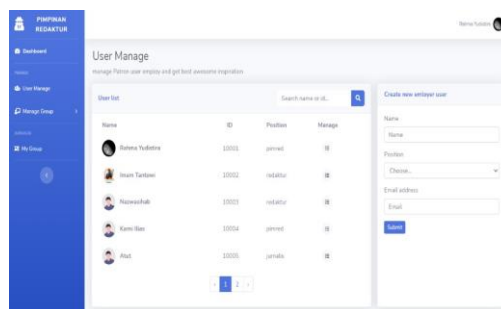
PIMPINAN REDAKTUR

Dashboard

User Manage

Manage Group

My Group

Nama fulobe

User Manage

manage Pemin user employ and get best awesome inspiration

User list

Search name or id...

| Name | ID | Position | Manage |
|---|---|---|---|
| Bahena Yudistira | 10001 | pimred | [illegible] |
| Imam Tantowi | 10002 | redaktur | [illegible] |
| Nozwashab | 10003 | redaktur | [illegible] |
| Kami Ilias | 10004 | pimred | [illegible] |
| Abd | 10005 | jurnalis | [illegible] |

1 2

Create new emloyer user

Name

Name

Position

Choose...

Email address

Email

Submit